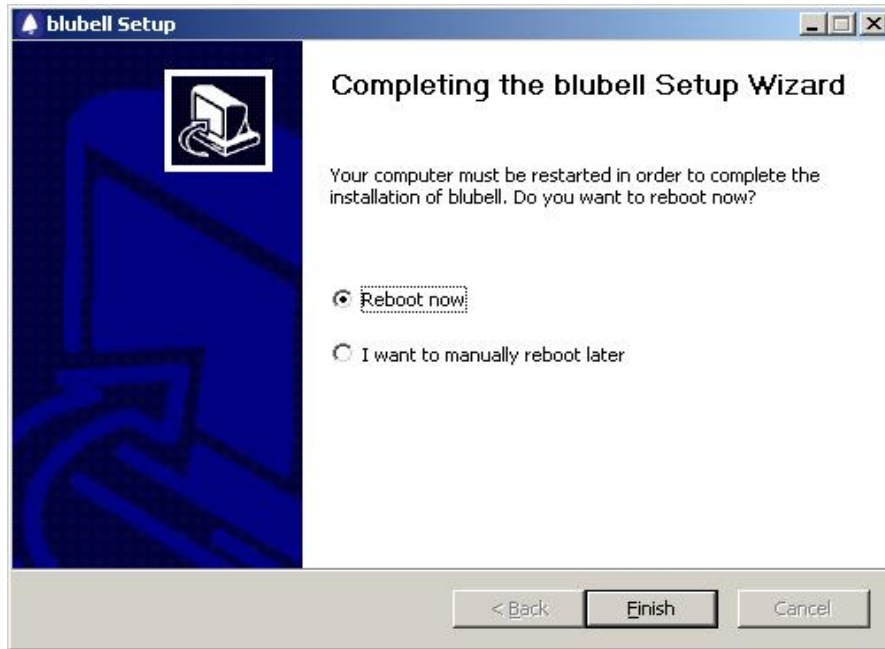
blubell Setup

Completing the blubell Setup Wizard

Your computer must be restarted in order to complete the installation of blubell. Do you want to reboot now?

Reboot now

I want to manually reboot later

< Back

Finish

Cancel